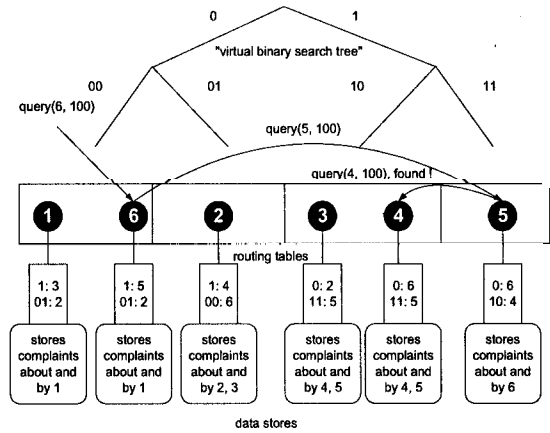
0
1
"virtual binary search tree"
00
01
10
11
query(6, 100)
query(5, 100)
query(4, 100), found !
1
6
2
3
4
5
routing tables

| 1: 3<br>01: 2 | 1: 5<br>01: 2 | 1: 4<br>00: 6 | 0: 2<br>11: 5 | 0: 6<br>11: 5 | 0: 6<br>10: 4 |
|---|---|---|---|---|---|
| stores complaints about and by 1 | stores complaints about and by 1 | stores complaints about and by 2, 3 | stores complaints about and by 4, 5 | stores complaints about and by 4, 5 | stores complaints about and by 6 |

data stores